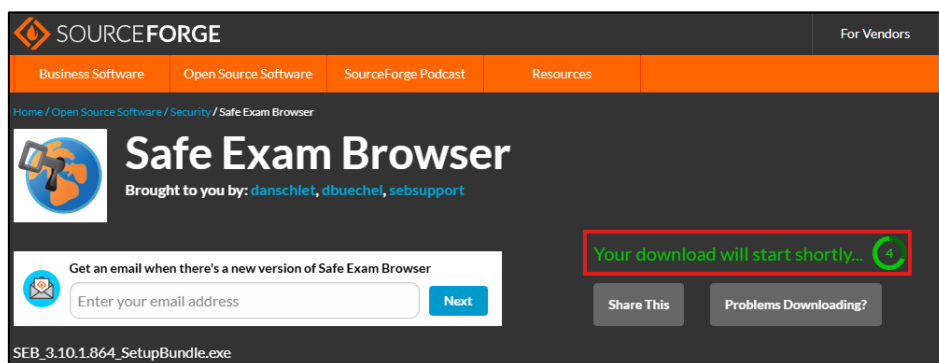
SOURCEFORGE

For Vendors

Business Software | Open Source Software | SourceForge Podcast | Resources

Home / Open Source Software / Security / Safe Exam Browser

Safe Exam Browser

Brought to you by: danschlet, dbuechel, sebsupport

Your download will start shortly... 4

Get an email when there's a new version of Safe Exam Browser

Enter your email address

Next

Share This

Problems Downloading?

SEB_3.10.1.864_SetupBundle.exe